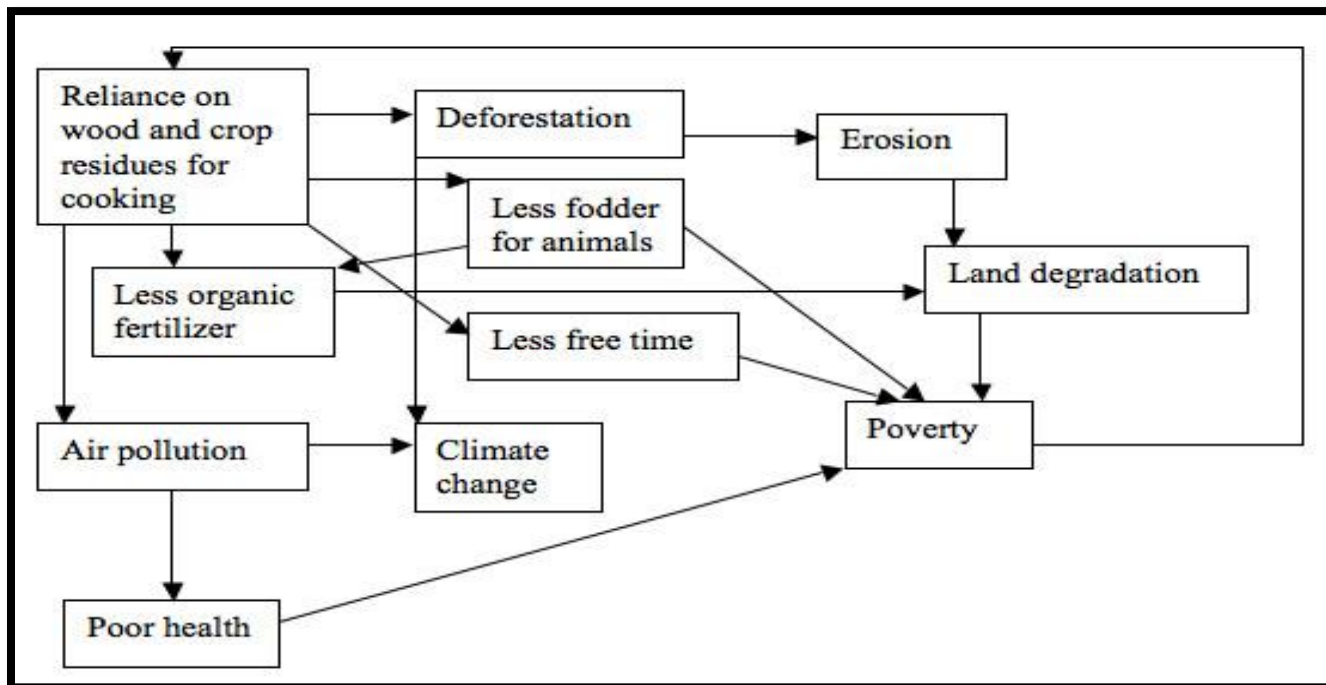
Reliance on wood and crop residues for cooking

Deforestation

Erosion

Less fodder for animals

Land degradation

Less organic fertilizer

Less free time

Poverty

Air pollution

Climate change

Poor health